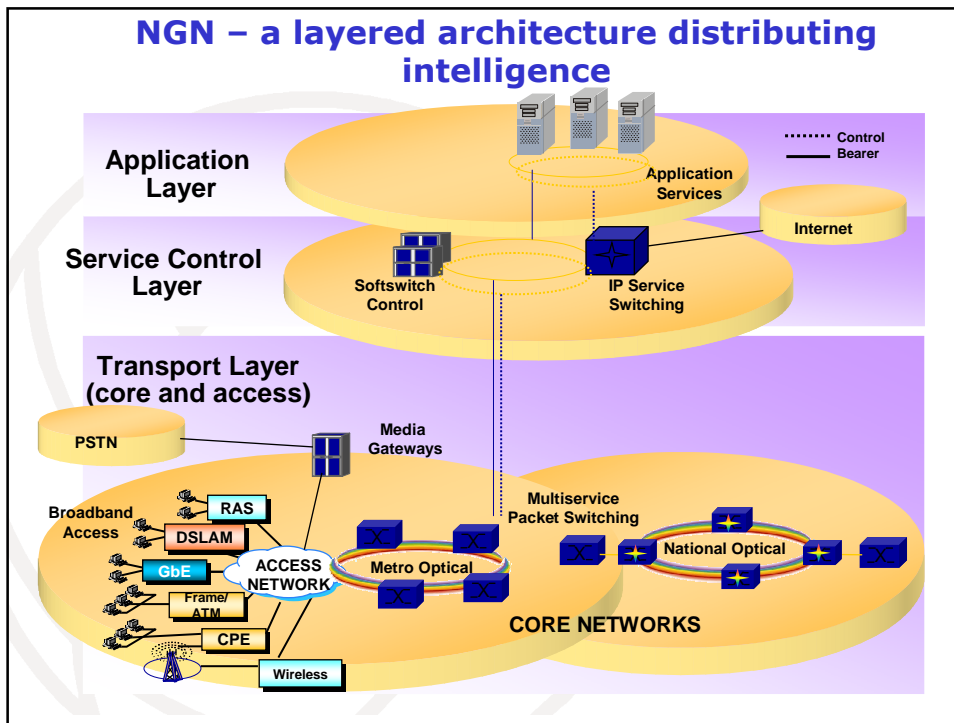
NGN – a layered architecture distributing intelligence

Control
Bearer

Application Layer

Application Services

Internet

Service Control Layer

Softswitch Control

IP Service Switching

Transport Layer (core and access)

PSTN

Media Gateways

Broadband Access

RAS

DSLAM

GbE

Frame/ ATM

CPE

Wireless

ACCESS NETWORK

Multiservice Packet Switching

Metro Optical

National Optical

CORE NETWORKS